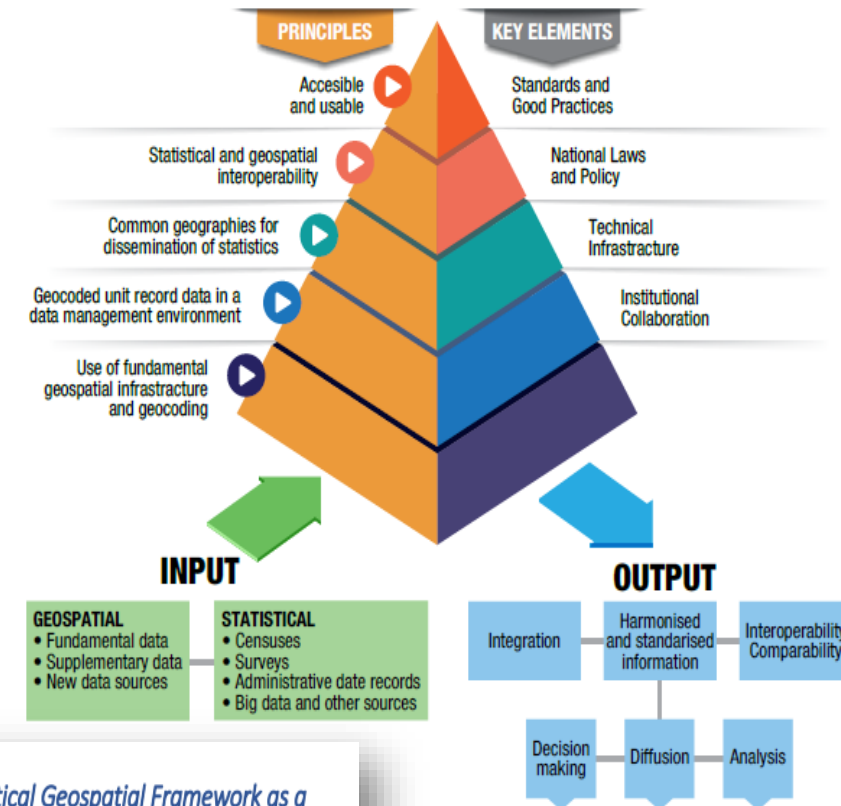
PRINCIPLES

KEY ELEMENTS

Accesible and usable

Standards and Good Practices

Statistical and geospatial interoperability

National Laws and Policy

Common geographies for dissemination of statistics

Technical Infrastructure

Geocoded unit record data in a data management environment

Institutional Collaboration

Use of fundamental geospatial infrastructure and geocoding

INPUT

GEOSPATIAL
• Fundamental data
• Supplementary data
• New data sources

STATISTICAL
• Censuses
• Surveys
• Administrative date records
• Big data and other sources

OUTPUT

Integration

Harmonised and standarised information

Interoperability Comparability

Decision making

Diffusion

Analysis

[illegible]tical Geospatial Framework as a